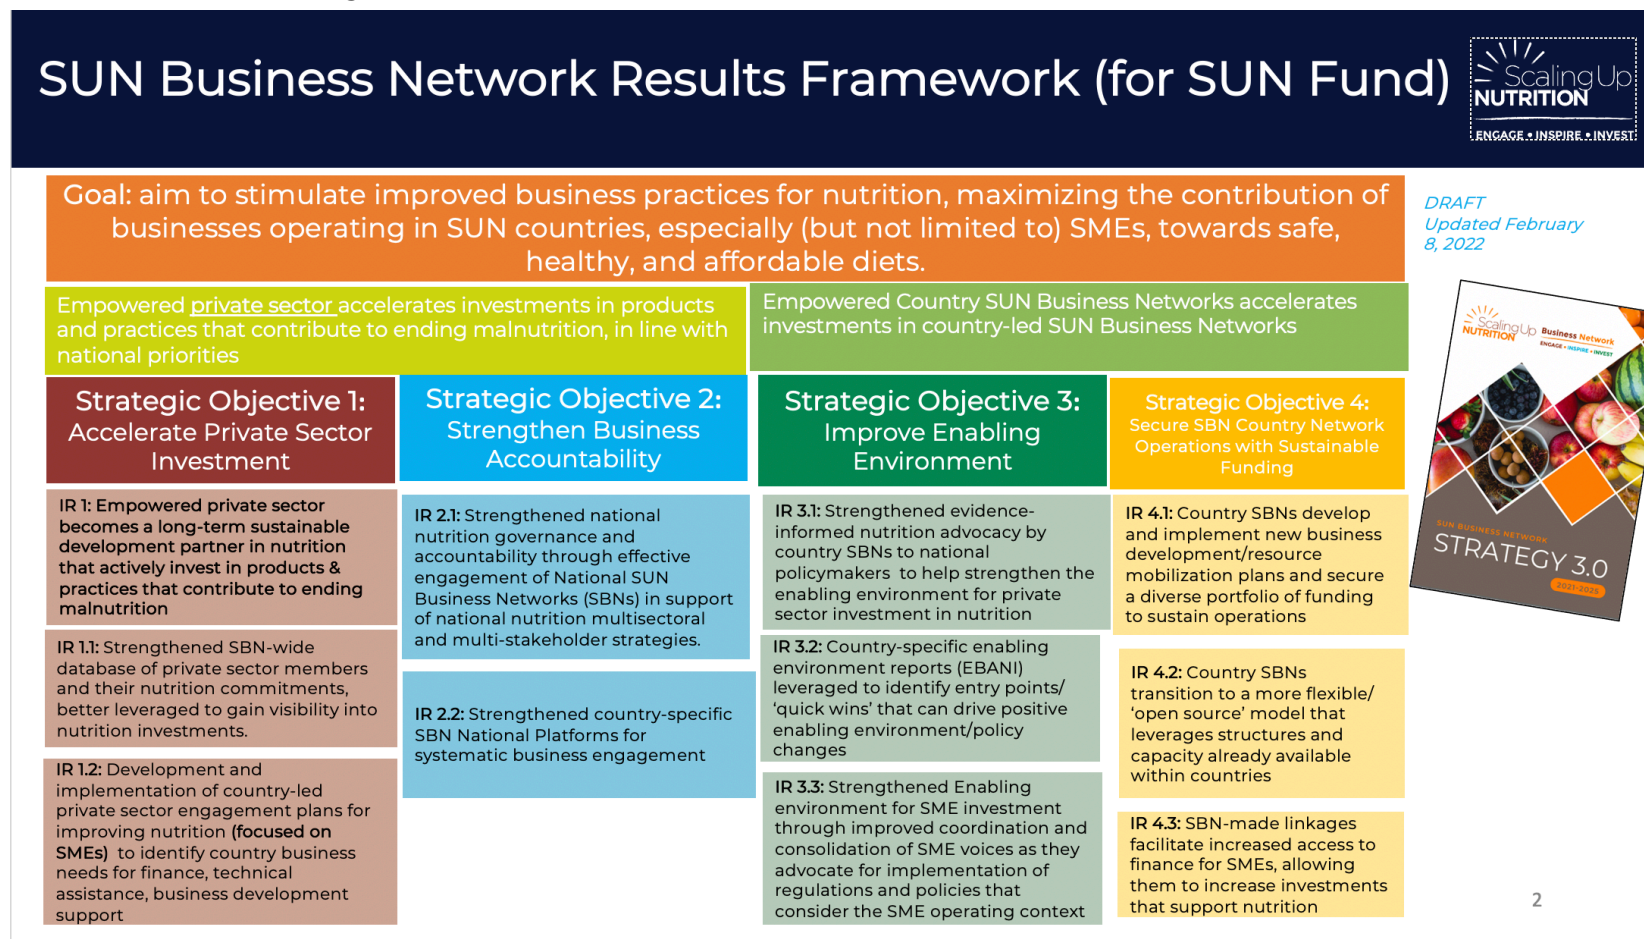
SUN Business Network Results Framework (for SUN Fund)

Scaling Up NUTRITION
ENGAGE • INSPIRE • INVEST

Goal: aim to stimulate improved business practices for nutrition, maximizing the contribution of businesses operating in SUN countries, especially (but not limited to) SMEs, towards safe, healthy, and affordable diets.

DRAFT
Updated February 8, 2022

Empowered private sector accelerates investments in products and practices that contribute to ending malnutrition, in line with national priorities

Empowered Country SUN Business Networks accelerates investments in country-led SUN Business Networks

Strategic Objective 1: Accelerate Private Sector Investment

Strategic Objective 2: Strengthen Business Accountability

Strategic Objective 3: Improve Enabling Environment

Strategic Objective 4: Secure SBN Country Network Operations with Sustainable Funding

IR 1: Empowered private sector becomes a long-term sustainable development partner in nutrition that actively invest in products & practices that contribute to ending malnutrition

IR 1.1: Strengthened SBN-wide database of private sector members and their nutrition commitments, better leveraged to gain visibility into nutrition investments.

IR 1.2: Development and implementation of country-led private sector engagement plans for improving nutrition (focused on SMEs) to identify country business needs for finance, technical assistance, business development support

IR 2.1: Strengthened national nutrition governance and accountability through effective engagement of National SUN Business Networks (SBNs) in support of national nutrition multisectoral and multi-stakeholder strategies.

IR 2.2: Strengthened country-specific SBN National Platforms for systematic business engagement

IR 3.1: Strengthened evidence-informed nutrition advocacy by country SBNs to national policymakers to help strengthen the enabling environment for private sector investment in nutrition

IR 3.2: Country-specific enabling environment reports (EBANI) leveraged to identify entry points/ 'quick wins' that can drive positive enabling environment/policy changes

IR 3.3: Strengthened Enabling environment for SME investment through improved coordination and consolidation of SME voices as they advocate for implementation of regulations and policies that consider the SME operating context

IR 4.1: Country SBNs develop and implement new business development/resource mobilization plans and secure a diverse portfolio of funding to sustain operations

IR 4.2: Country SBNs transition to a more flexible/ 'open source' model that leverages structures and capacity already available within countries

IR 4.3: SBN-made linkages facilitate increased access to finance for SMEs, allowing them to increase investments that support nutrition

Scaling Up NUTRITION Business Network
ENGAGE • INSPIRE • INVEST
SUN BUSINESS NETWORK
STRATEGY 3.0
2021-2025

2